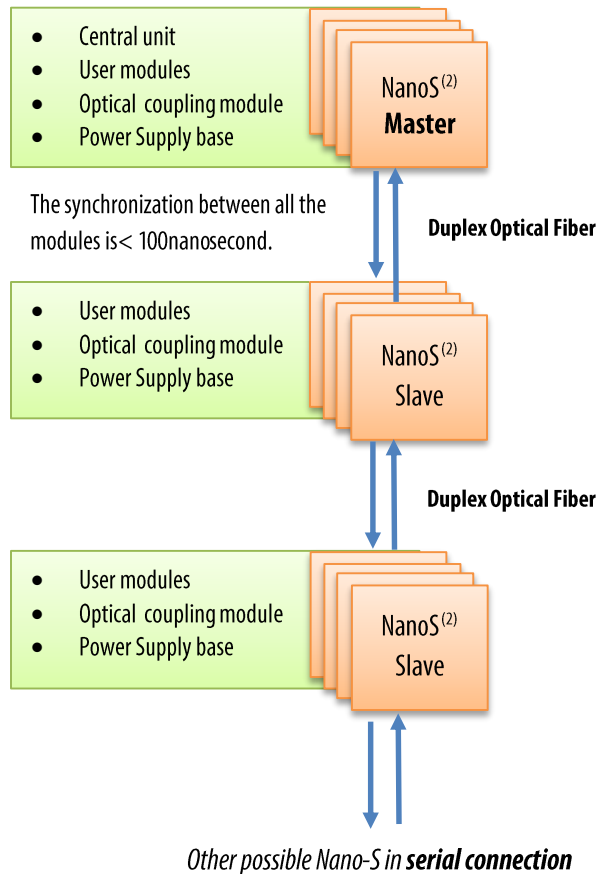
- Central unit
- User modules
- Optical coupling module
- Power Supply base

NanoS$^{(2)}$
**Master**

The synchronization between all the modules is< 100nanosecond.

**Duplex Optical Fiber**

- User modules
- Optical coupling module
- Power Supply base

NanoS$^{(2)}$
Slave

**Duplex Optical Fiber**

- User modules
- Optical coupling module
- Power Supply base

NanoS$^{(2)}$
Slave

*Other possible Nano-S in* ***serial connection***